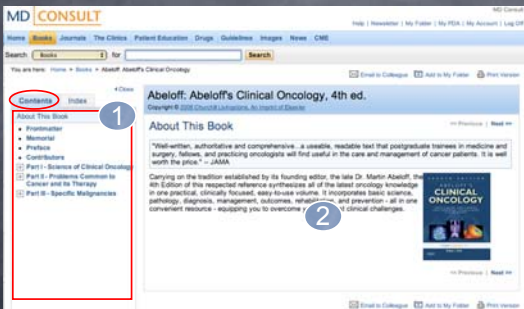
MD CONSULT

MD Consult

Help | Newsletter | My Folder | My PDA | My Account | Log Off

Home Books Journals The Clinics Patient Education Drugs Guidelines Images News CME

Search Books for Search

You are here: Home > Books > Abeloff: Abeloff's Clinical Oncology

Email to Colleague Add to My Folder Print Version

Contents Index

1

Close

About This Book

Frontmatter

Memorial

Preface

Contributors

Part I - Science of Clinical Oncology

Part II - Problems Common to Cancer and its Therapy

Part III - Specific Malignancies

Abeloff: Abeloff's Clinical Oncology, 4th ed.

Copyright © 2008 Churchill Livingstone, An Imprint of Elsevier

About This Book

<< Previous | Next >>

"Well-written, authoritative and comprehensive...a useable, readable text that postgraduate trainees in medicine and surgery, fellows, and practicing oncologists will find useful in the care and management of cancer patients. It is well worth the price." -- JAMA

Carrying on the tradition established by its founding editor, the late Dr. Martin Abeloff, the 4th Edition of this respected reference synthesizes all of the latest oncology knowledge in one practical, clinically focused, easy-to-use volume. It incorporates basic science, pathology, diagnosis, management, outcomes, rehabilitation, and prevention - all in one convenient resource - equipping you to overcome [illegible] clinical challenges.

2

ABELOFF'S CLINICAL ONCOLOGY

<< Previous | Next >>

Email to Colleague Add to My Folder Print Version